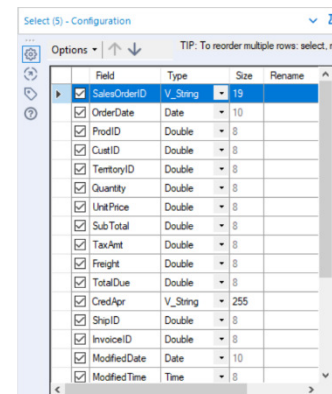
Select (5) - Configuration

Options ▾

TIP: To reorder multiple rows: select,

| | Field | Type | Size | Rename |
|---|---|---|---|---|
| ☑ | SalesOrderID | V_String | 19 | |
| ☑ | OrderDate | Date | 10 | |
| ☑ | ProdID | Double | 8 | |
| ☑ | CustID | Double | 8 | |
| ☑ | TerritoryID | Double | 8 | |
| ☑ | Quantity | Double | 8 | |
| ☑ | UnitPrice | Double | 8 | |
| ☑ | SubTotal | Double | 8 | |
| ☑ | TaxAmt | Double | 8 | |
| ☑ | Freight | Double | 8 | |
| ☑ | TotalDue | Double | 8 | |
| ☑ | CredApr | V_String | 255 | |
| ☑ | ShipID | Double | 8 | |
| ☑ | InvoiceID | Double | 8 | |
| ☑ | ModifiedDate | Date | 10 | |
| ☑ | ModifiedTime | Time | 8 | |